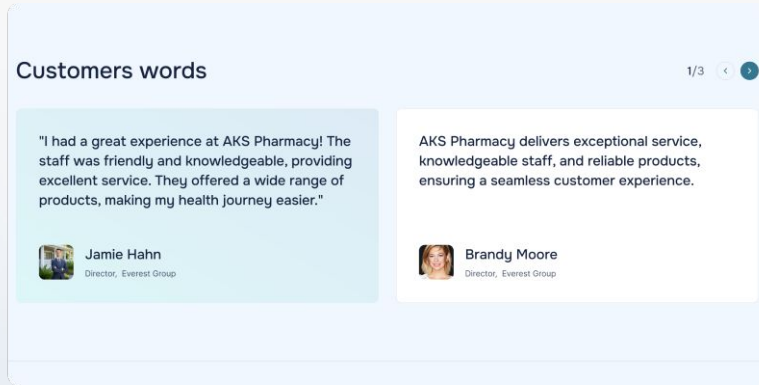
Customers words

1/3

"I had a great experience at AKS Pharmacy! The staff was friendly and knowledgeable, providing excellent service. They offered a wide range of products, making my health journey easier."

Jamie Hahn
Director, Everest Group

AKS Pharmacy delivers exceptional service, knowledgeable staff, and reliable products, ensuring a seamless customer experience.

Brandy Moore
Director, Everest Group